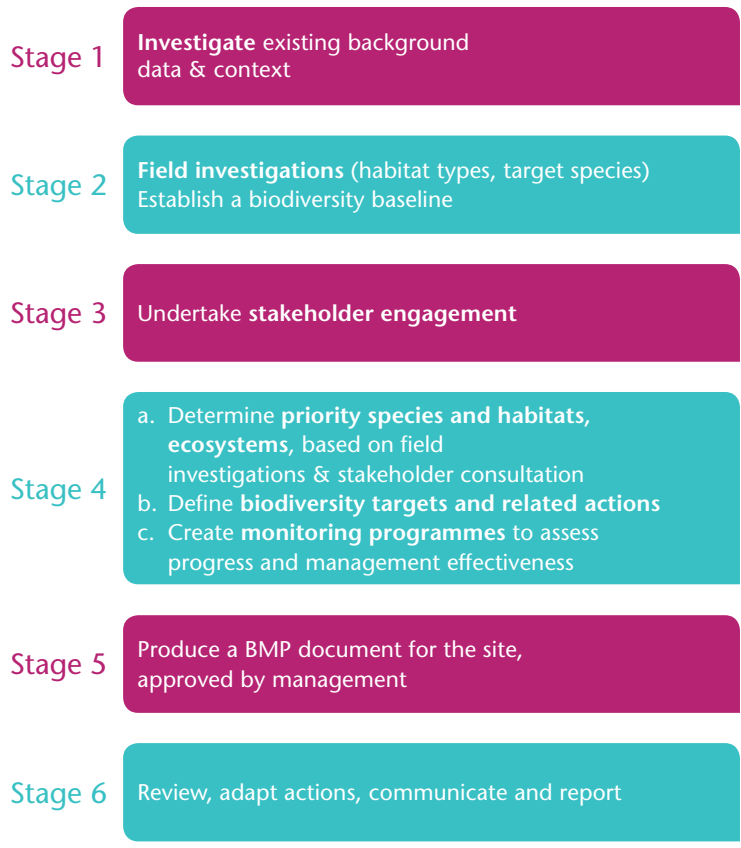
Stage 1
Investigate existing background data & context

Stage 2
Field investigations (habitat types, target species)
Establish a biodiversity baseline

Stage 3
Undertake stakeholder engagement

Stage 4
a. Determine priority species and habitats, ecosystems, based on field investigations & stakeholder consultation
b. Define biodiversity targets and related actions
c. Create monitoring programmes to assess progress and management effectiveness

Stage 5
Produce a BMP document for the site, approved by management

Stage 6
Review, adapt actions, communicate and report